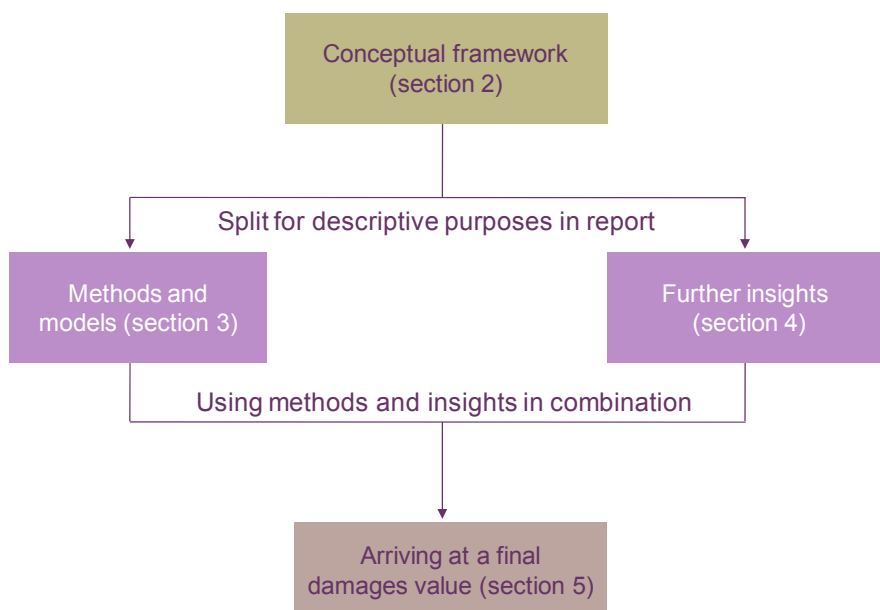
Conceptual framework (section 2)

Split for descriptive purposes in report

Methods and models (section 3)

Further insights (section 4)

Using methods and insights in combination

Arriving at a final damages value (section 5)